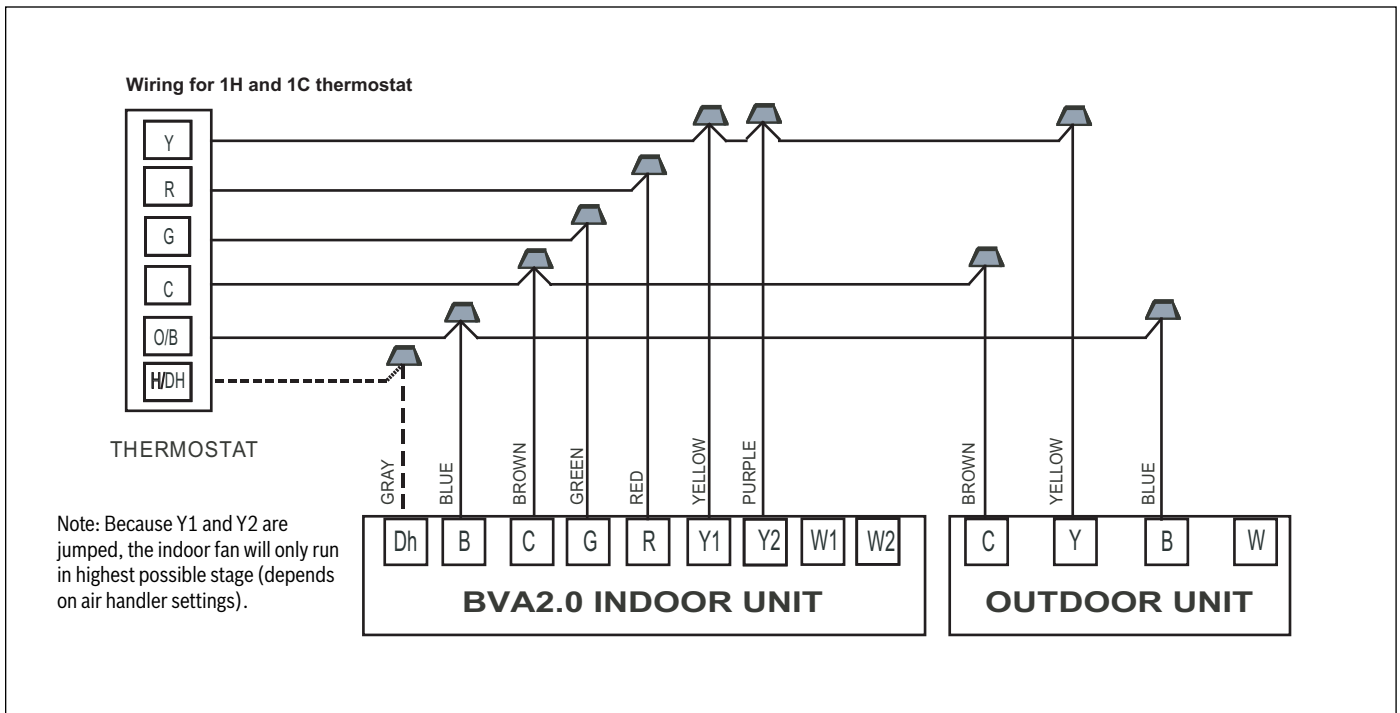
Wiring for 1H and 1C thermostat

Y
R
G
C
O/B
H/DH

THERMOSTAT

GRAY
BLUE
BROWN
GREEN
RED
YELLOW
PURPLE

BROWN
YELLOW
BLUE

Note: Because Y1 and Y2 are jumped, the indoor fan will only run in highest possible stage (depends on air handler settings).

Dh
B
C
G
R
Y1
Y2
W1
W2

BVA2.0 INDOOR UNIT

C
Y
B
W

OUTDOOR UNIT